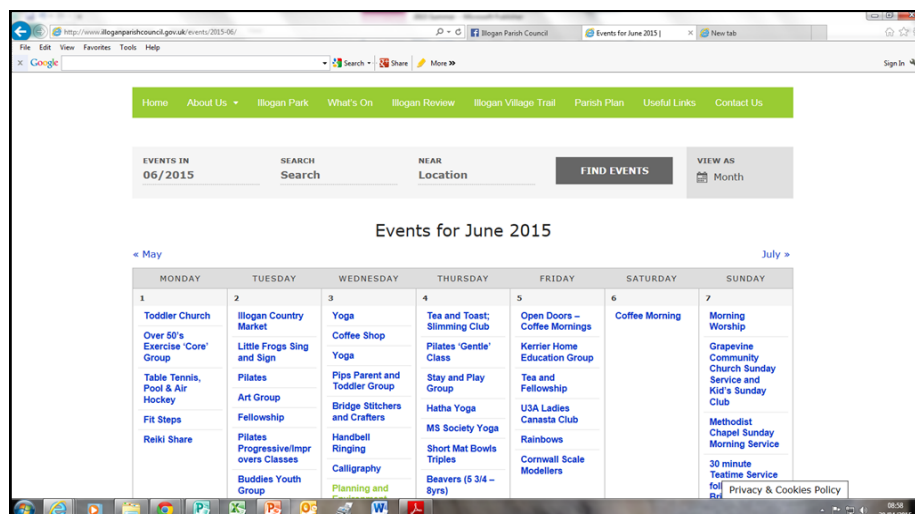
http://www.illoganparishcouncil.gov.uk/events/2015-06/

Illogan Parish Council

Events for June 2015 |

New tab

File Edit View Favorites Tools Help

Google

Search

Share

More »

Sign In

Home About Us Illogan Park What's On Illogan Review Illogan Village Trail Parish Plan Useful Links Contact Us

EVENTS IN
06/2015

SEARCH
Search

NEAR
Location

FIND EVENTS

VIEW AS
Month

Events for June 2015

« May

July »

| MONDAY | TUESDAY | WEDNESDAY | THURSDAY | FRIDAY | SATURDAY | SUNDAY |
|---|---|---|---|---|---|---|
| 1 Toddler Church; Over 50's Exercise 'Core' Group; Table Tennis, Pool & Air Hockey; Fit Steps; Reiki Share | 2 Illogan Country Market; Little Frogs Sing and Sign; Pilates; Art Group; Fellowship; Pilates Progressive/Improvers Classes; Buddies Youth Group | 3 Yoga; Coffee Shop; Yoga; Pips Parent and Toddler Group; Bridge Stitchers and Crafters; Handbell Ringing; Calligraphy; Planning and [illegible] | 4 Tea and Toast; Slimming Club; Pilates 'Gentle' Class; Stay and Play Group; Hatha Yoga; MS Society Yoga; Short Mat Bowls Triples; Beavers (5 3/4 – 8yrs) | 5 Open Doors – Coffee Mornings; Kerrier Home Education Group; Tea and Fellowship; U3A Ladies Canasta Club; Rainbows; Cornwall Scale Modellers | 6 Coffee Morning | 7 Morning Worship; Grapevine Community Church Sunday Service and Kid's Sunday Club; Methodist Chapel Sunday Morning Service; 30 minute Teatime Service fol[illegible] Br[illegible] |

Privacy & Cookies Policy

08:58